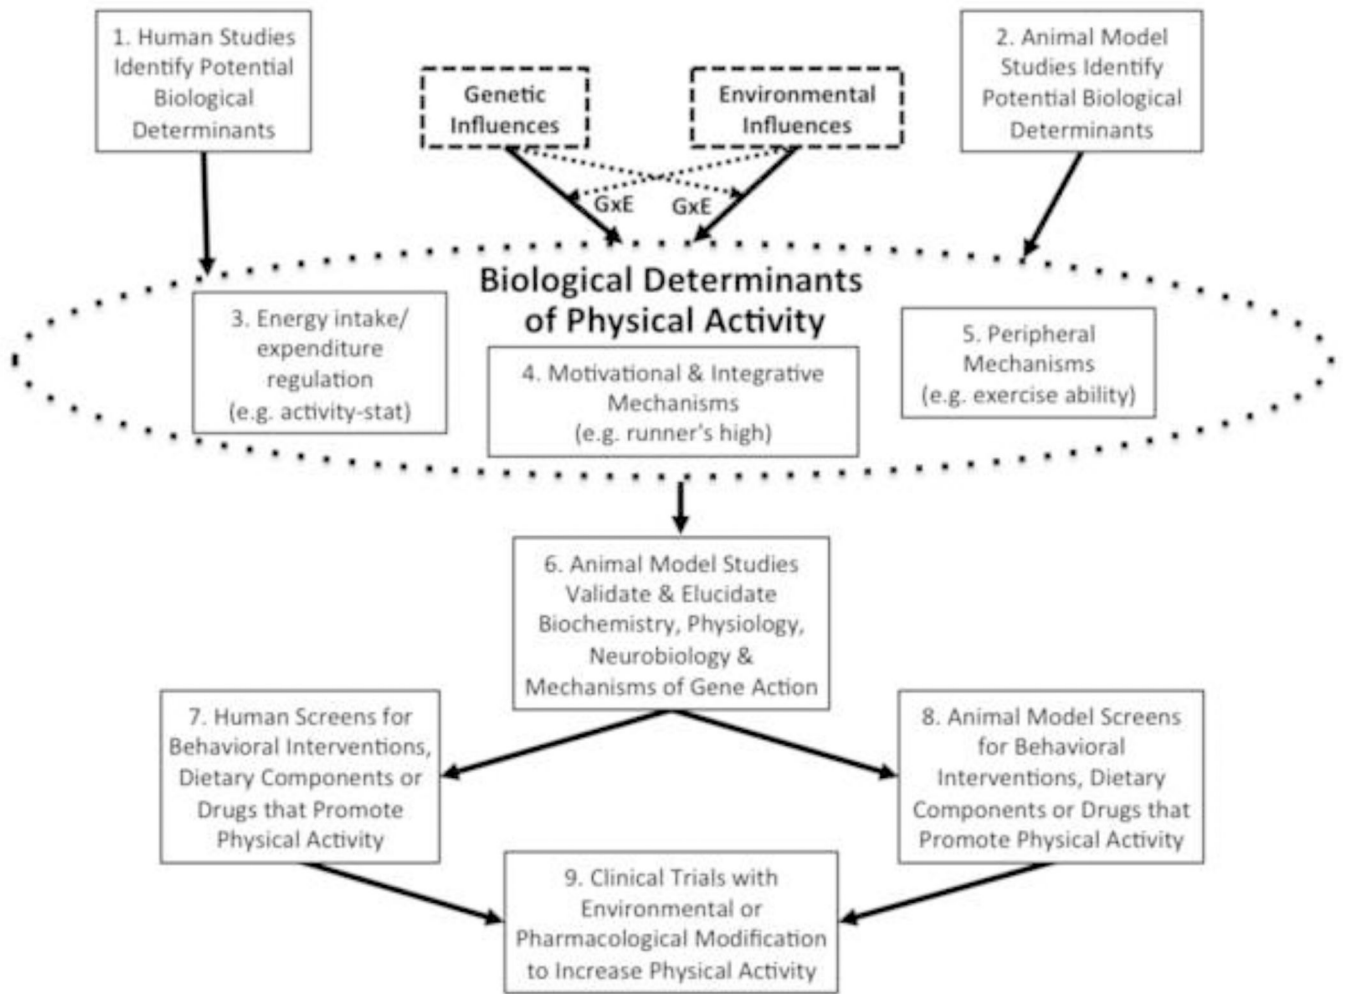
1. Human Studies Identify Potential Biological Determinants

Genetic Influences

Environmental Influences

2. Animal Model Studies Identify Potential Biological Determinants

GxE

GxE

Biological Determinants of Physical Activity

3. Energy intake/ expenditure regulation (e.g. activity-stat)

4. Motivational & Integrative Mechanisms (e.g. runner's high)

5. Peripheral Mechanisms (e.g. exercise ability)

6. Animal Model Studies Validate & Elucidate Biochemistry, Physiology, Neurobiology & Mechanisms of Gene Action

7. Human Screens for Behavioral Interventions, Dietary Components or Drugs that Promote Physical Activity

8. Animal Model Screens for Behavioral Interventions, Dietary Components or Drugs that Promote Physical Activity

9. Clinical Trials with Environmental or Pharmacological Modification to Increase Physical Activity